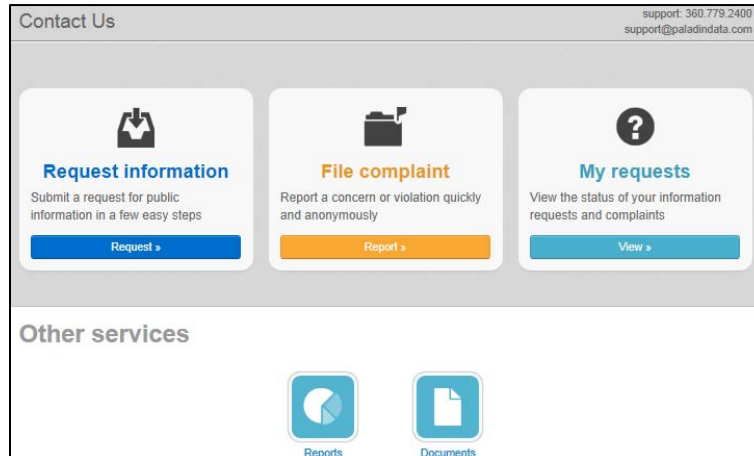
Contact Us

support: 360.779.2400
support@paladindata.com

Request information

Submit a request for public information in a few easy steps

Request »

File complaint

Report a concern or violation quickly and anonymously

Report »

My requests

View the status of your information requests and complaints

View »

Other services

Reports

Documents